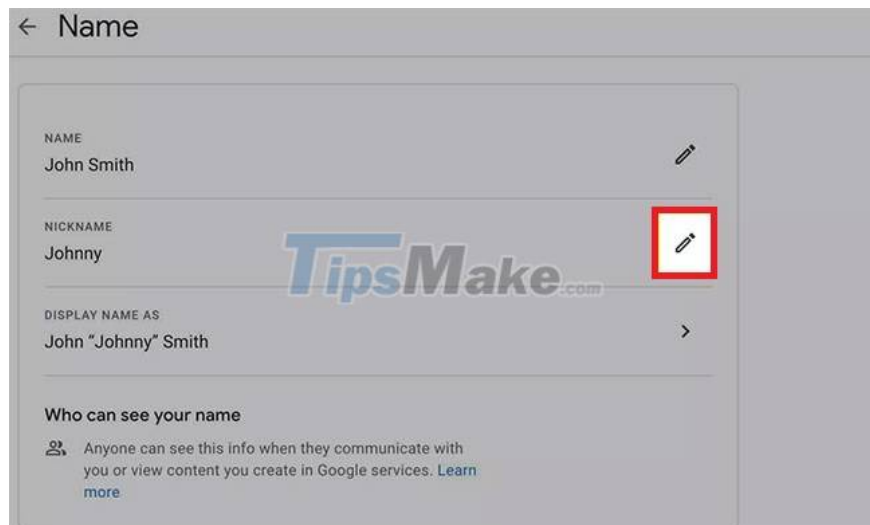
← Name

NAME
John Smith

NICKNAME
Johnny

TipsMake.com

DISPLAY NAME AS
John “Johnny” Smith

Who can see your name

Anyone can see this info when they communicate with you or view content you create in Google services. Learn more